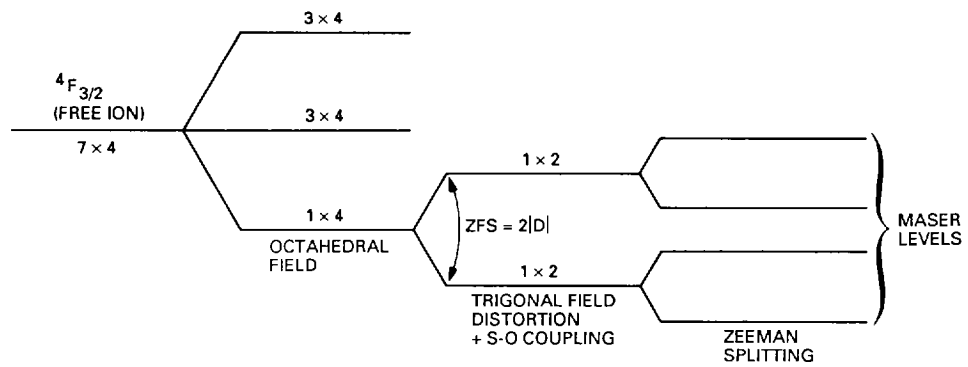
$^4F_{3/2}$ (FREE ION)

$7 \times 4$

$3 \times 4$

$3 \times 4$

$1 \times 4$

OCTAHEDRAL FIELD

$1 \times 2$

ZFS = $2|D|$

$1 \times 2$

TRIGONAL FIELD DISTORTION + S-O COUPLING

ZEEMAN SPLITTING

MASER LEVELS